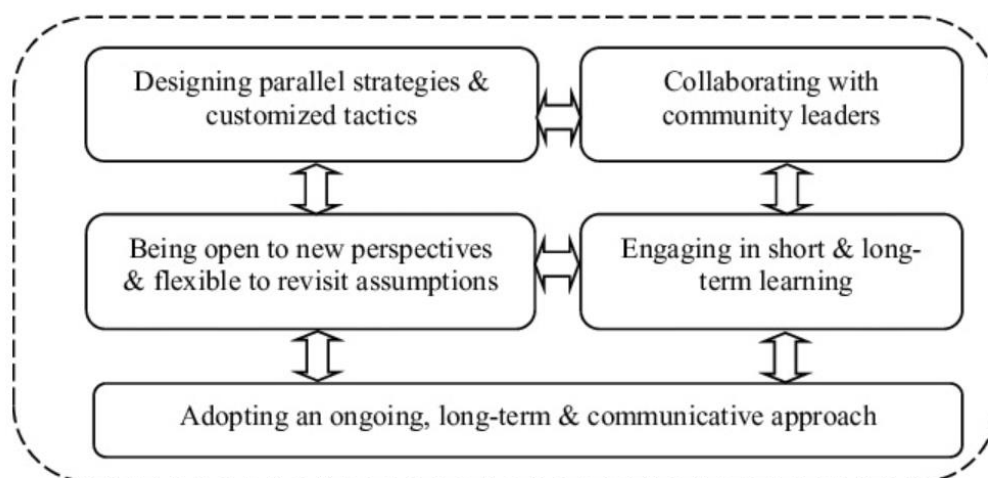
Designing parallel strategies & customized tactics

Collaborating with community leaders

Being open to new perspectives & flexible to revisit assumptions

Engaging in short & long-term learning

Adopting an ongoing, long-term & communicative approach